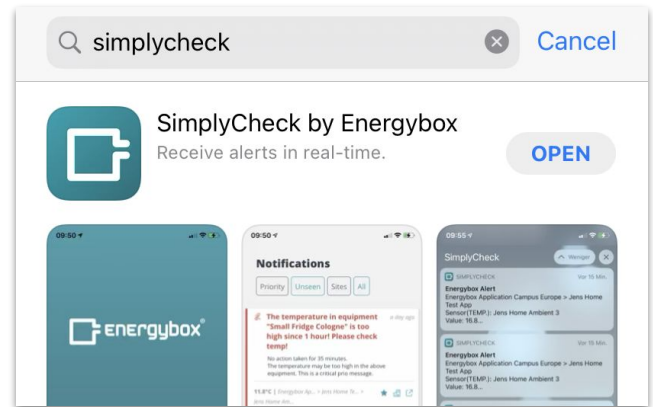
simplycheck Cancel

SimplyCheck by Energybox
Receive alerts in real-time.
OPEN

09:50
energybox

09:50
Notifications
Priority Unseen Sites All
The temperature in equipment "Small Fridge Cologne" is too high since 1 hour! Please check temp!
a day ago
No action taken for 35 minutes.
The temperature may be too high in the above equipment. This is a critical prio message.
11.8°C | Energybox Ap... > Jens Home Te...
Jens Home Am...

09:55
SimplyCheck
Weniger
SIMPLYCHECK
Vor 15 Min.
Energybox Alert
Energybox Application Campus Europe > Jens Home Test App
Sensor(TEMP): Jens Home Ambient 3
Value: 16.8...
SIMPLYCHECK
Vor 15 Min.
Energybox Alert
Energybox Application Campus Europe > Jens Home Test App
Sensor(TEMP): Jens Home Ambient 3
Value: 16.8...
SIMPLYCHECK
Vor 15 Min.